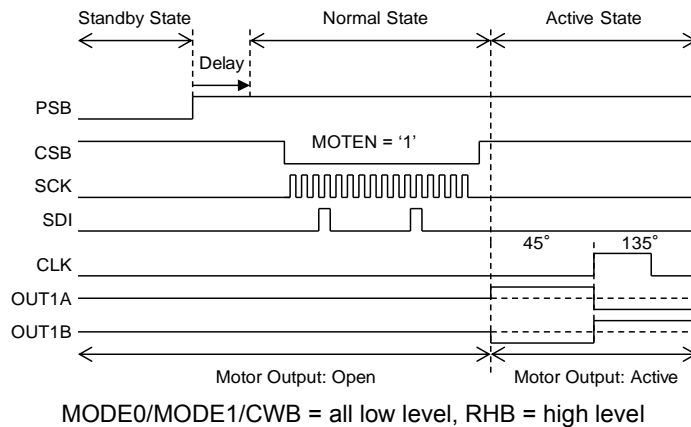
Standby State

Normal State

Active State

Delay

PSB

CSB

MOTEN = '1'

SCK

SDI

45˚

135˚

CLK

OUT1A

OUT1B

Motor Output: Open

Motor Output: Active

MODE0/MODE1/CWB = all low level, RHB = high level